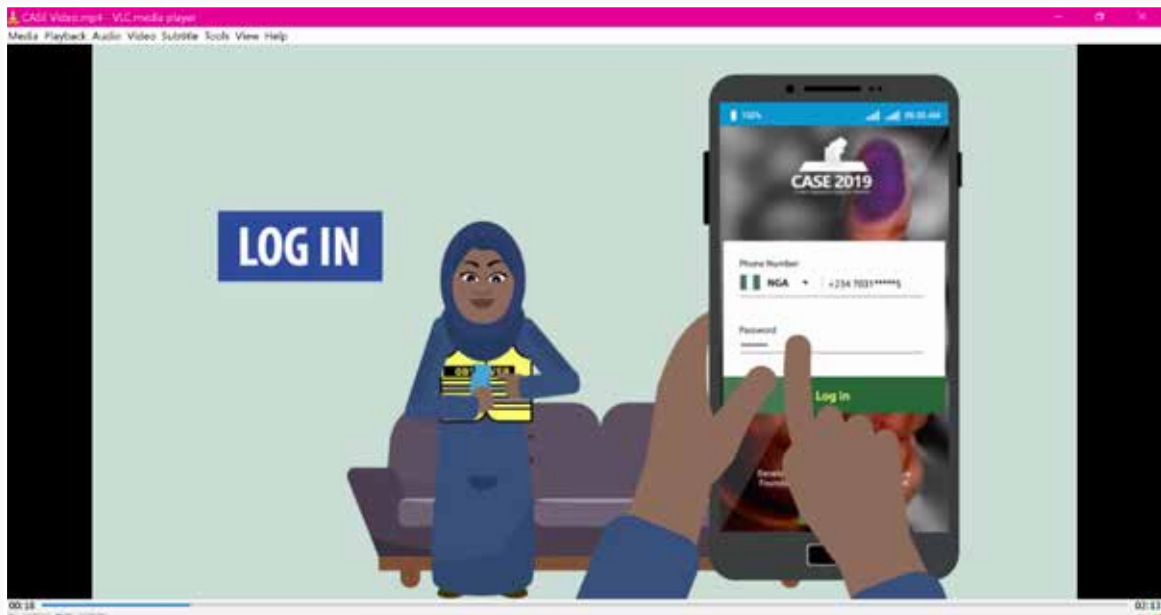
CASE Video.mp4 - VLC media player

Media Playback Audio Video Subtitle Tools View Help

LOG IN

100%

09:00 AM

CASE 2019

Phone Number

NGA

+234 7031******5

Password

••••••••

Log in

OBSERVER

00:18

02:13